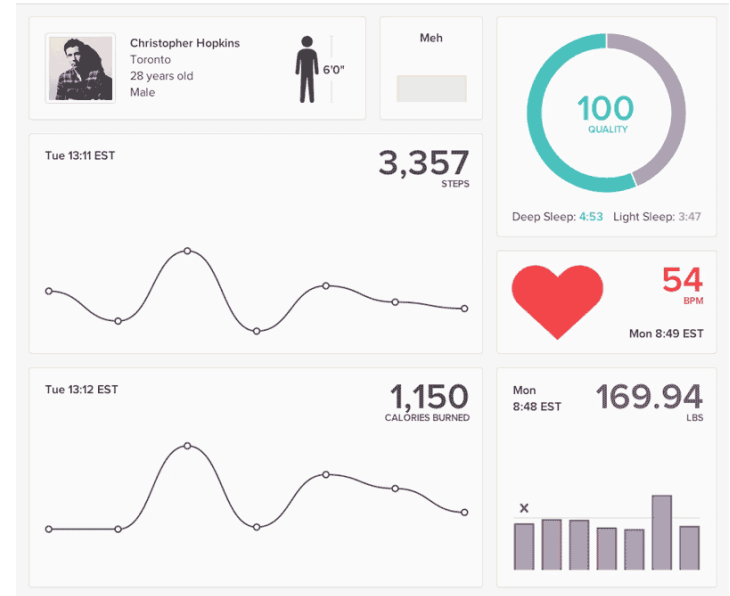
Christopher Hopkins
Toronto
28 years old
Male

6'0"

Meh

100
QUALITY

Deep Sleep: 4:53 Light Sleep: 3:47

Tue 13:11 EST

3,357
STEPS

54
BPM

Mon 8:49 EST

Tue 13:12 EST

1,150
CALORIES BURNED

Mon
8:48 EST

169.94
LBS

×